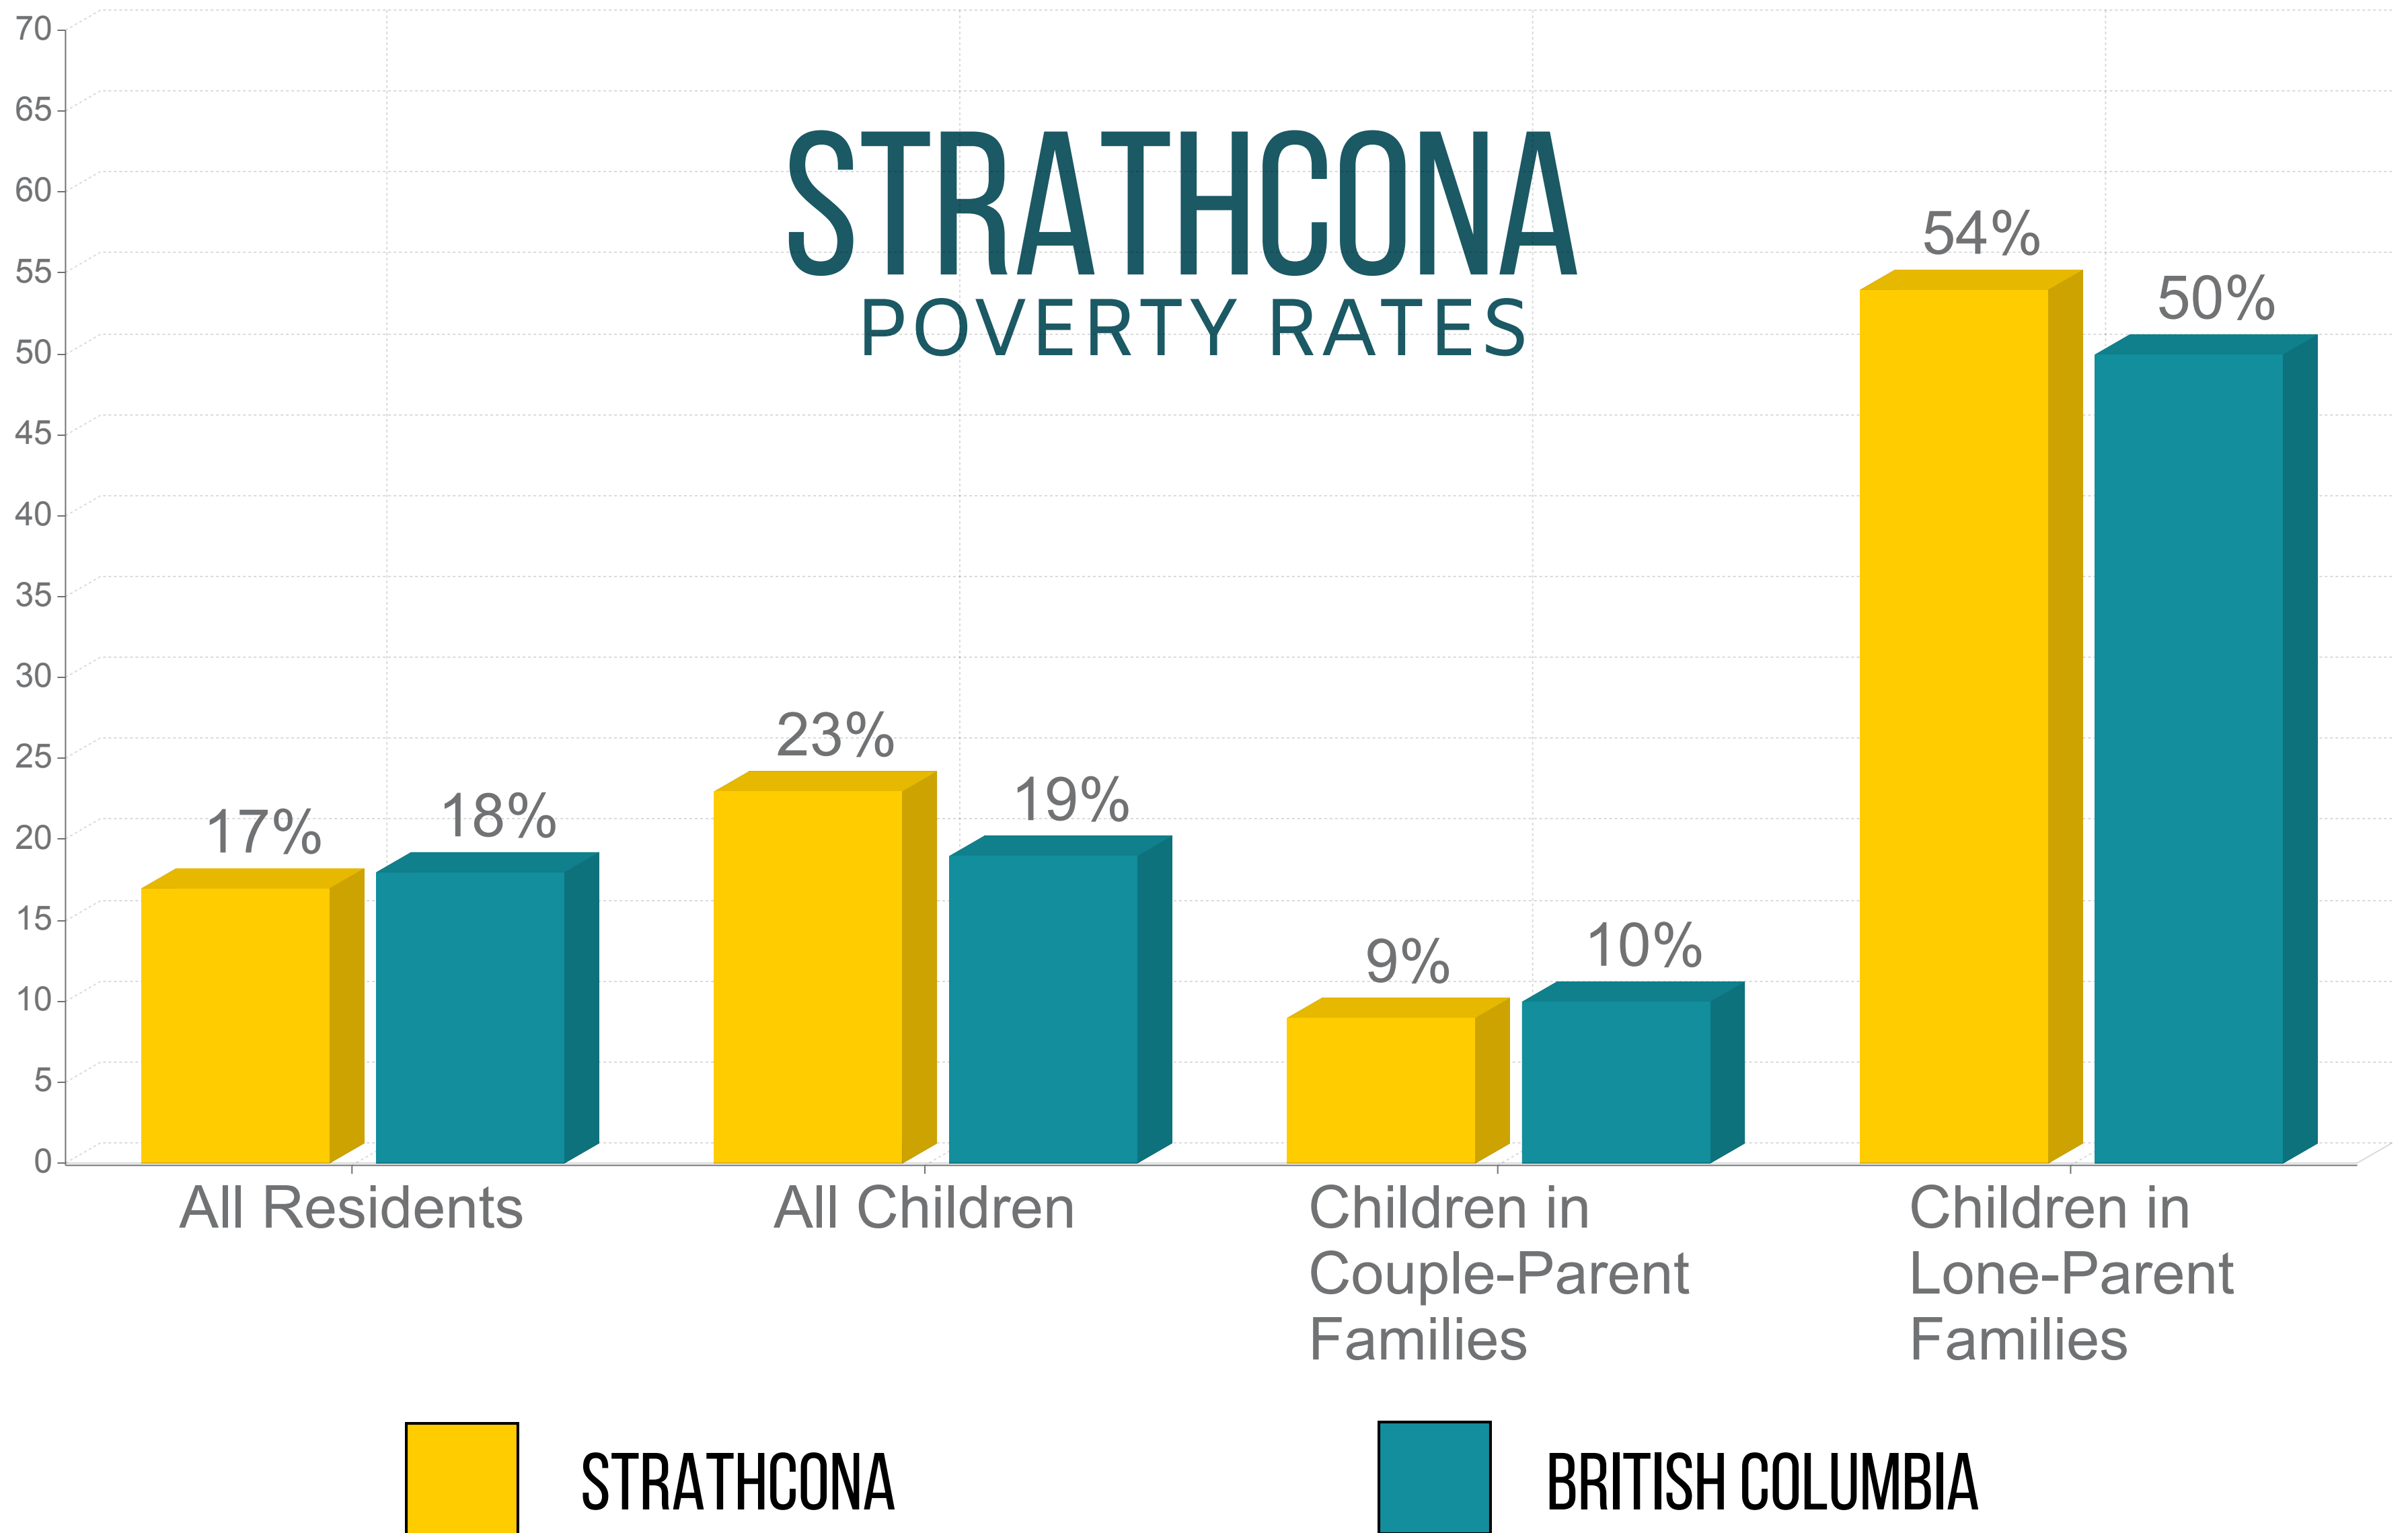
STRATHCONA
POVERTY RATES

70
65
60
55
50
45
40
35
30
25
20
15
10
5
0

17% 18%
23% 19%
9% 10%
54% 50%

All Residents
All Children
Children in Couple-Parent Families
Children in Lone-Parent Families

STRATHCONA
BRITISH COLUMBIA